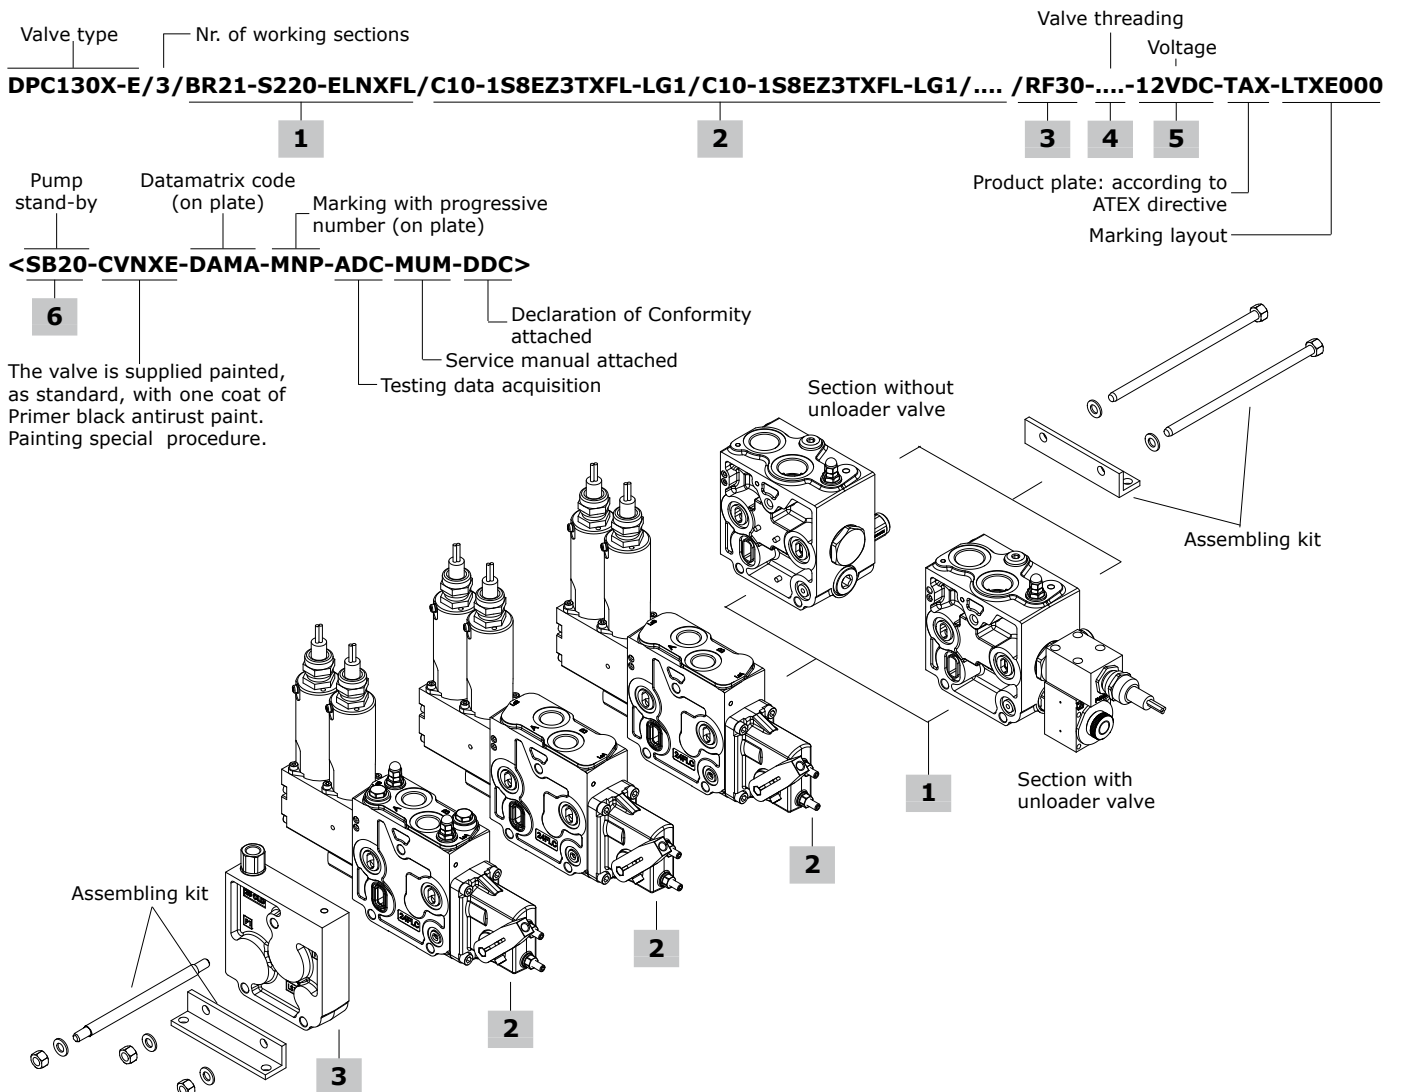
Valve type

Nr. of working sections

Valve threading

Voltage

DPC130X-E/3/BR21-S220-ELNXFL/C10-1S8EZ3TXFL-LG1/C10-1S8EZ3TXFL-LG1/.... /RF30-....-12VDC-TAX-LTXE000

1

2

3

4

5

Product plate: according to ATEX directive

Marking layout

Pump stand-by

Datamatrix code (on plate)

Marking with progressive number (on plate)

<SB20-CVNXE-DAMA-MNP-ADC-MUM-DDC>

6

Declaration of Conformity attached

Service manual attached

Testing data acquisition

The valve is supplied painted, as standard, with one coat of Primer black antirust paint. Painting special procedure.

Section without unloader valve

Assembling kit

Section with unloader valve

1

2

2

2

Assembling kit

3